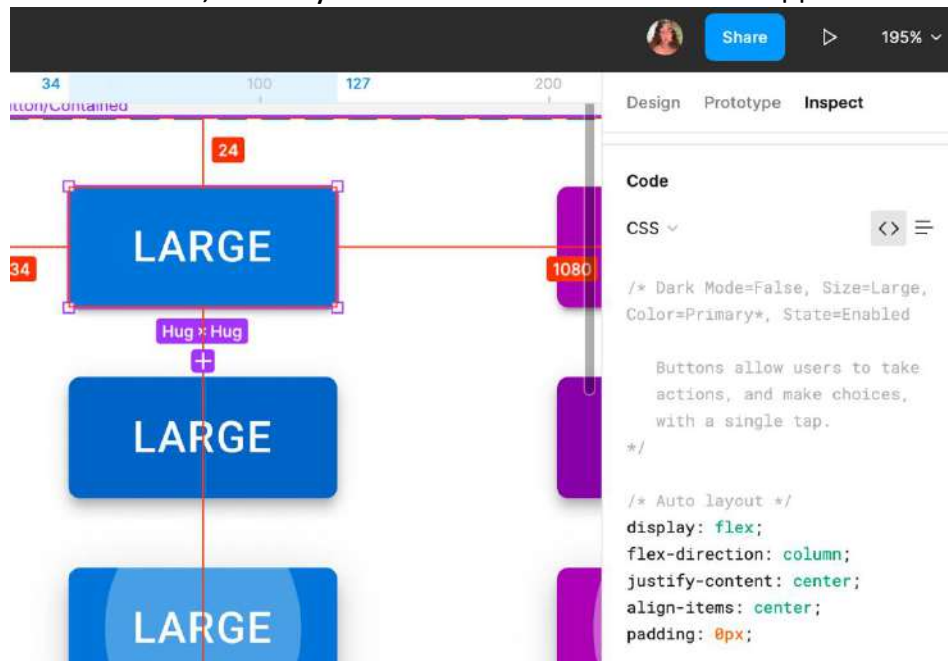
Share
195%

34
100
127
200
utton/Contained

24
LARGE
34
1080
Hug × Hug
LARGE
LARGE

Design Prototype Inspect

Code

CSS

/* Dark Mode=False, Size=Large, Color=Primary*, State=Enabled

Buttons allow users to take actions, and make choices, with a single tap.
*/

/* Auto layout */
display: flex;
flex-direction: column;
justify-content: center;
align-items: center;
padding: 0px;